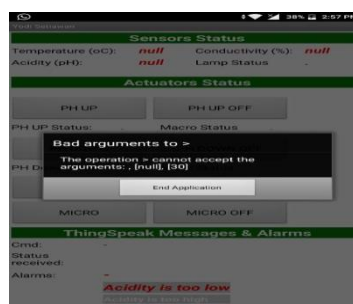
38% 2:57 P

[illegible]

Sensors Status

Temperature (oC): null

Conductivity (%): null

Acidity (pH): null

Lamp Status -

Actuators Status

PH UP

PH UP OFF

PH UP Status:

Macro Status

PH D

Bad arguments to >

The operation > cannot accept the arguments: , [null], [30]

End Application

MICRO

MICRO OFF

ThingSpeak Messages & Alarms

Cmd:

Status received:

Alarms: -

Acidity is too low

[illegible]